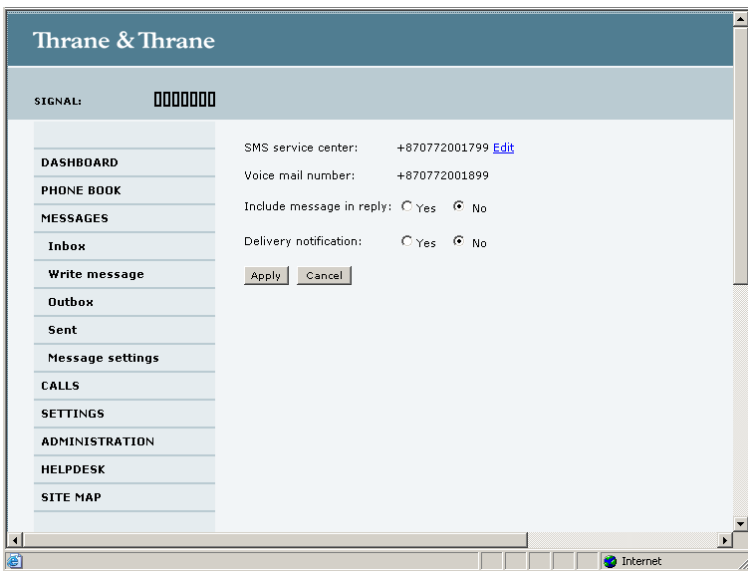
Thrane & Thrane

SIGNAL:

DASHBOARD
PHONE BOOK
MESSAGES
Inbox
Write message
Outbox
Sent
Message settings
CALLS
SETTINGS
ADMINISTRATION
HELPDESK
SITE MAP

SMS service center: +870772001799 Edit
Voice mail number: +870772001899
Include message in reply: Yes No
Delivery notification: Yes No

Apply Cancel

Internet